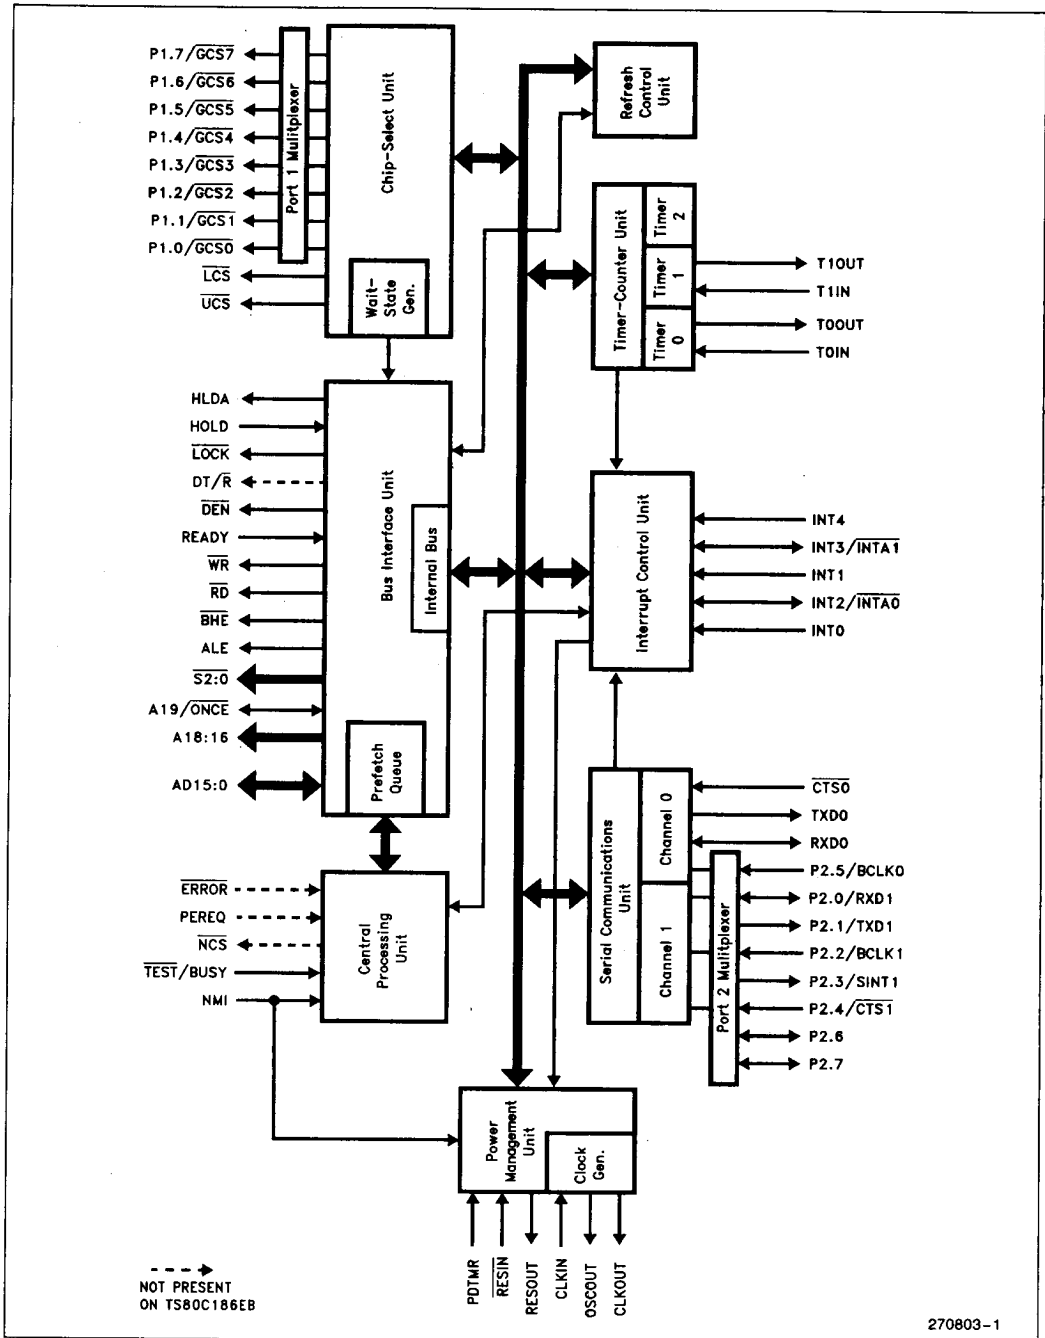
P1.7/$\overline{GCS7}$
P1.6/$\overline{GCS6}$
P1.5/$\overline{GCS5}$
P1.4/$\overline{GCS4}$
P1.3/$\overline{GCS3}$
P1.2/$\overline{GCS2}$
P1.1/$\overline{GCS1}$
P1.0/$\overline{GCS0}$
$\overline{LCS}$
$\overline{UCS}$

Port 1 Mulitplexer

Chip-Select Unit

Wait-State Gen.

Refresh Control Unit

Timer-Counter Unit

Timer 2
Timer 1
Timer 0

T1OUT
T1IN
T0OUT
T0IN

HLDA
HOLD
$\overline{LOCK}$
DT/$\overline{R}$
$\overline{DEN}$
READY
$\overline{WR}$
$\overline{RD}$
$\overline{BHE}$
ALE
$\overline{S2:0}$
A19/$\overline{ONCE}$
A18:16
AD15:0

Bus Interface Unit

Internal Bus

Prefetch Queue

Interrupt Control Unit

INT4
INT3/$\overline{INTA1}$
INT1
INT2/$\overline{INTA0}$
INT0

$\overline{ERROR}$
PEREQ
$\overline{NCS}$
$\overline{TEST}$/BUSY
NMI

Central Processing Unit

Serial Communications Unit

Channel 0
Channel 1

$\overline{CTS0}$
TXD0
RXD0

Port 2 Mulitplexer

P2.5/BCLK0
P2.0/RXD1
P2.1/TXD1
P2.2/BCLK1
P2.3/SINT1
P2.4/$\overline{CTS1}$
P2.6
P2.7

Power Management Unit

Clock Gen.

PDTMR
$\overline{RESIN}$
RESOUT
CLKIN
OSCOUT
CLKOUT

NOT PRESENT ON TS80C186EB

270803-1